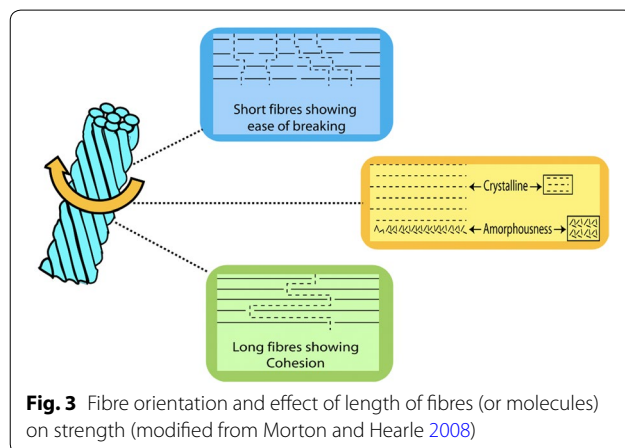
Short fibres showing ease of breaking

Crystalline

Amorphousness

Long fibres showing Cohesion

**Fig. 3** Fibre orientation and effect of length of fibres (or molecules) on strength (modified from Morton and Hearle 2008)